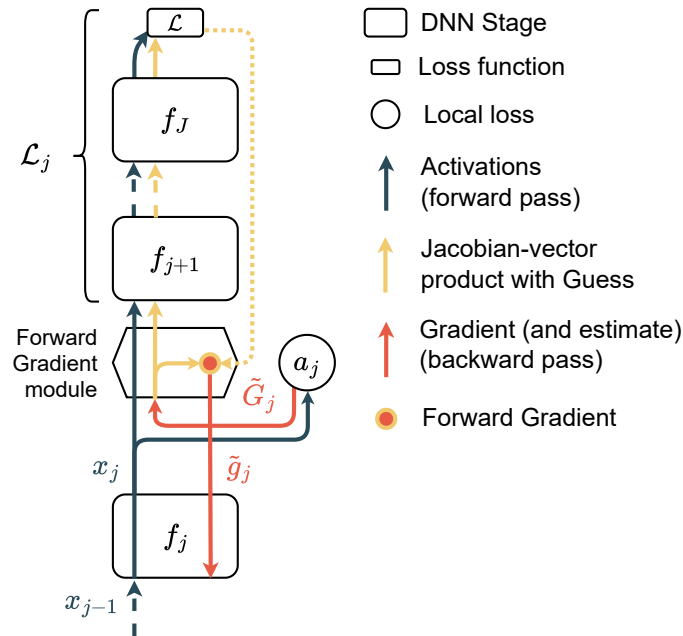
$\mathcal{L}$

$f_J$

$\mathcal{L}_j$

$f_{j+1}$

Forward Gradient module

$a_j$

$\tilde{G}_j$

$x_j$

$\tilde{g}_j$

$f_j$

$x_{j-1}$

DNN Stage

Loss function

Local loss

Activations (forward pass)

Jacobian-vector product with Guess

Gradient (and estimate) (backward pass)

Forward Gradient